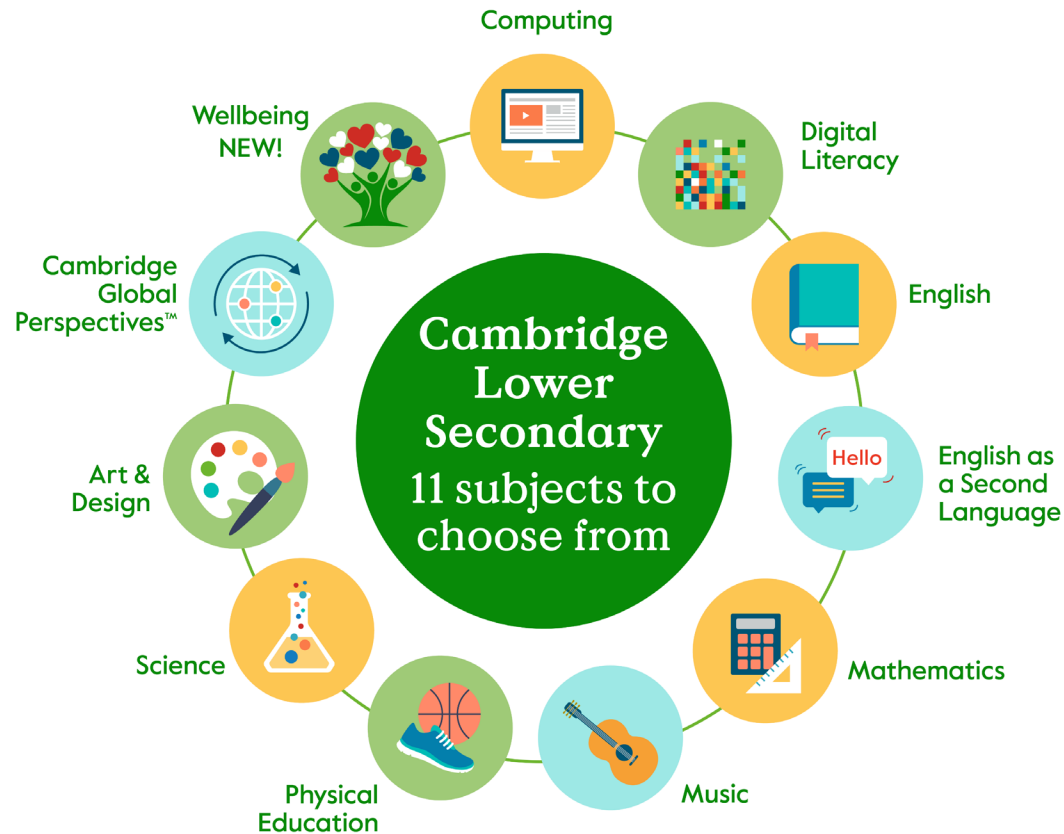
Cambridge Lower Secondary
11 subjects to choose from

Computing

Digital Literacy

English

Hello

English as a Second Language

Mathematics

Music

Physical Education

Science

Art & Design

Cambridge Global Perspectives™

Wellbeing NEW!